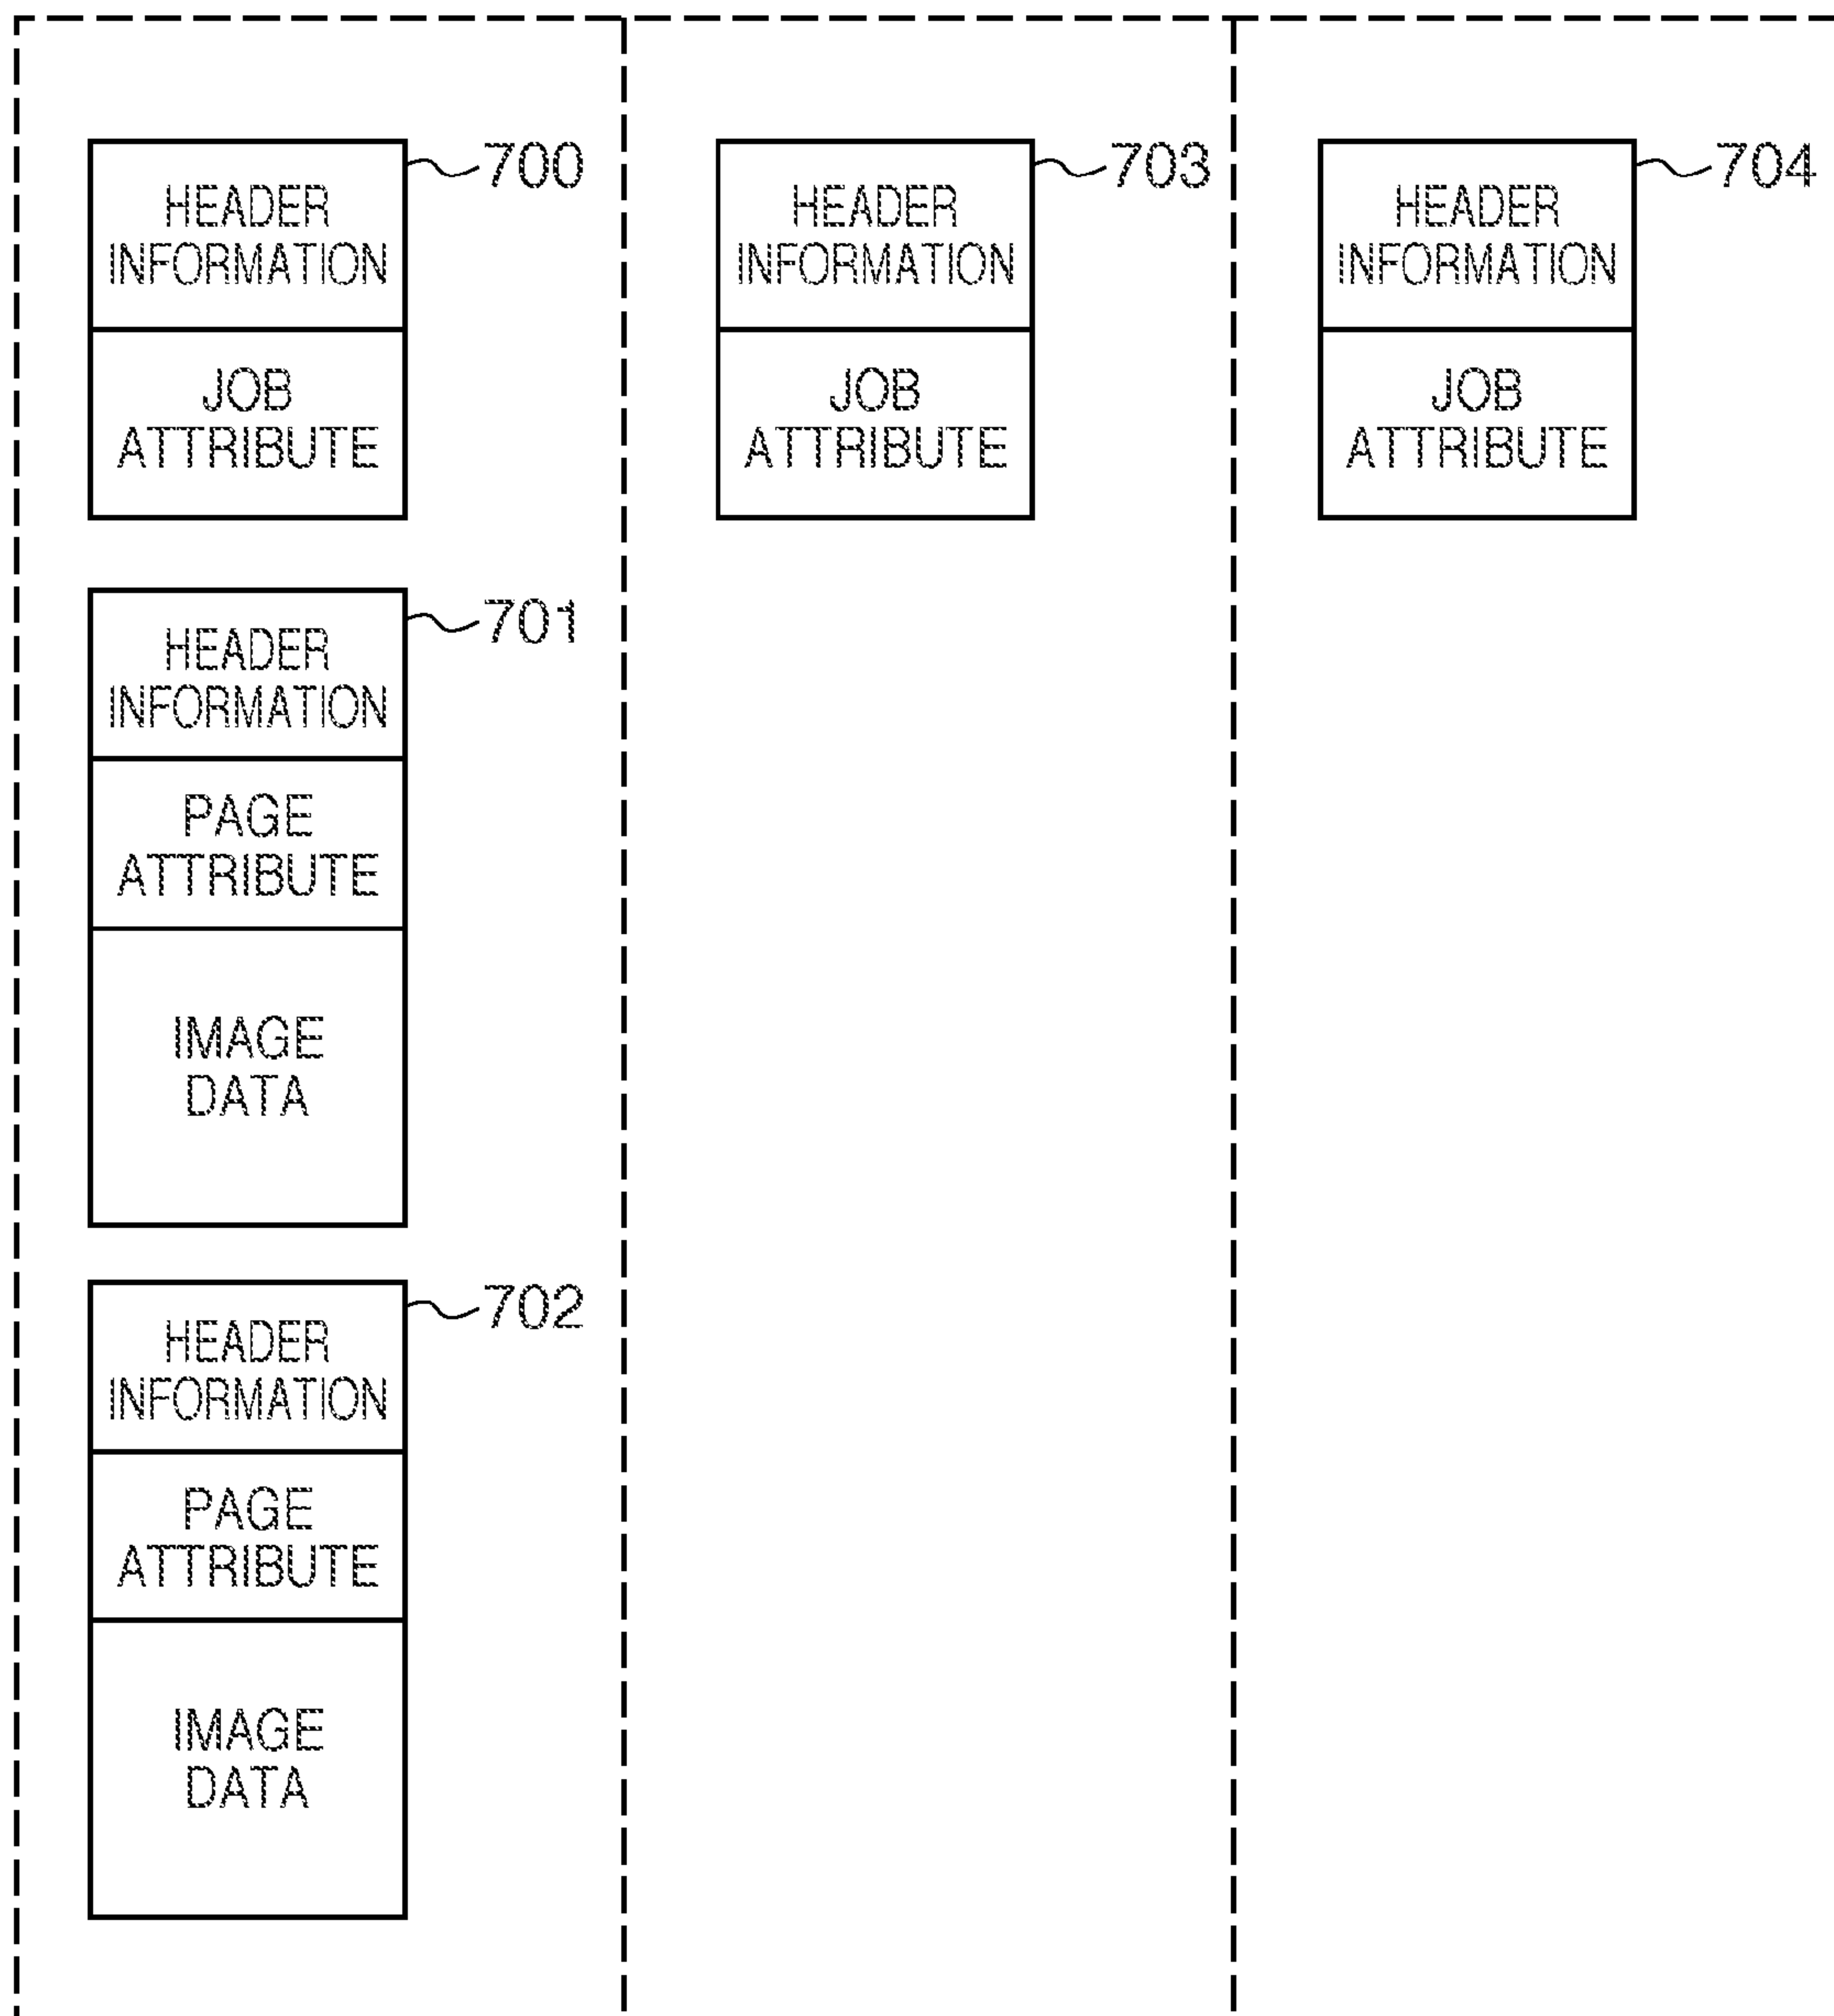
HEADER INFORMATION
JOB ATTRIBUTE
700

HEADER INFORMATION
PAGE ATTRIBUTE
IMAGE DATA
701

HEADER INFORMATION
PAGE ATTRIBUTE
IMAGE DATA
702

HEADER INFORMATION
JOB ATTRIBUTE
703

HEADER INFORMATION
JOB ATTRIBUTE
704